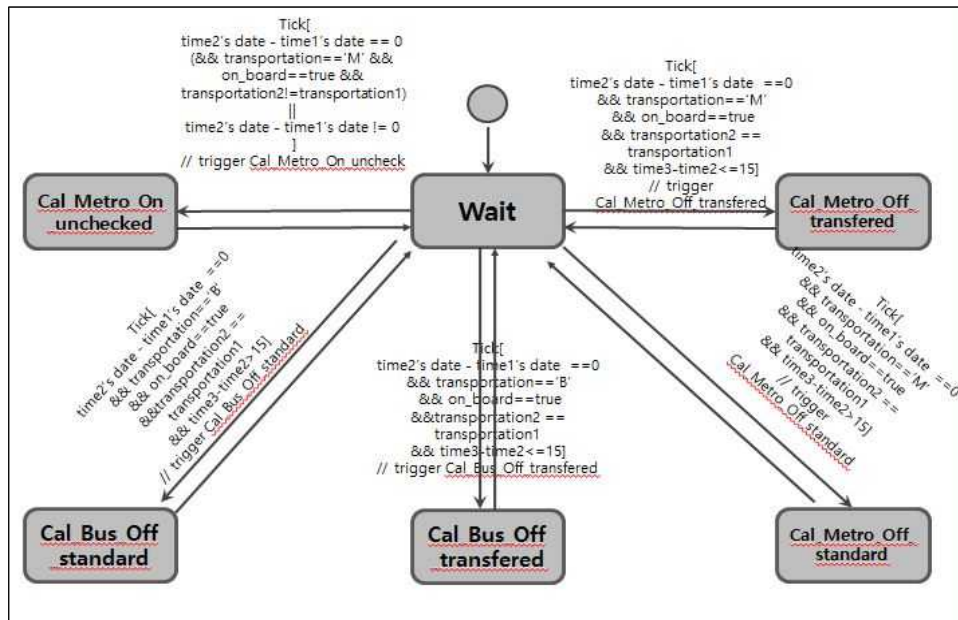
Tick[
time2's date - time1's date == 0
(&& transportation=='M' &&
on_board==true &&
transportation2!=transportation1)
||
time2's date - time1's date != 0
]
// trigger Cal_Metro_On_uncheck

Tick[
time2's date - time1's date ==0
&& transportation=='M'
&& on_board==true
&& transportation2 ==
transportation1
&& time3-time2<=15]
// trigger
Cal_Metro_Off_transfered

Cal_Metro_On unchecked

Wait

Cal_Metro_Off transfered

Tick[
time2's date - time1's date ==0
&& transportation=='B'
&& on_board==true
&&transportation2 ==
transportation1
&& time3-time2>15]
// trigger Cal_Bus_Off_standard

Tick[
time2's date - time1's date ==0
&& transportation=='B'
&& on_board==true
&&transportation2 ==
transportation1
&& time3-time2<=15]
// trigger Cal_Bus_Off_transfered

Tick[
time2's date - time1's date ==0
&& transportation=='M'
&& on_board==true
&& transportation2 ==
transportation1
&& time3-time2>15]
// trigger
Cal_Metro_Off_standard

Cal Bus Off standard

Cal Bus Off transfered

Cal_Metro_Off standard